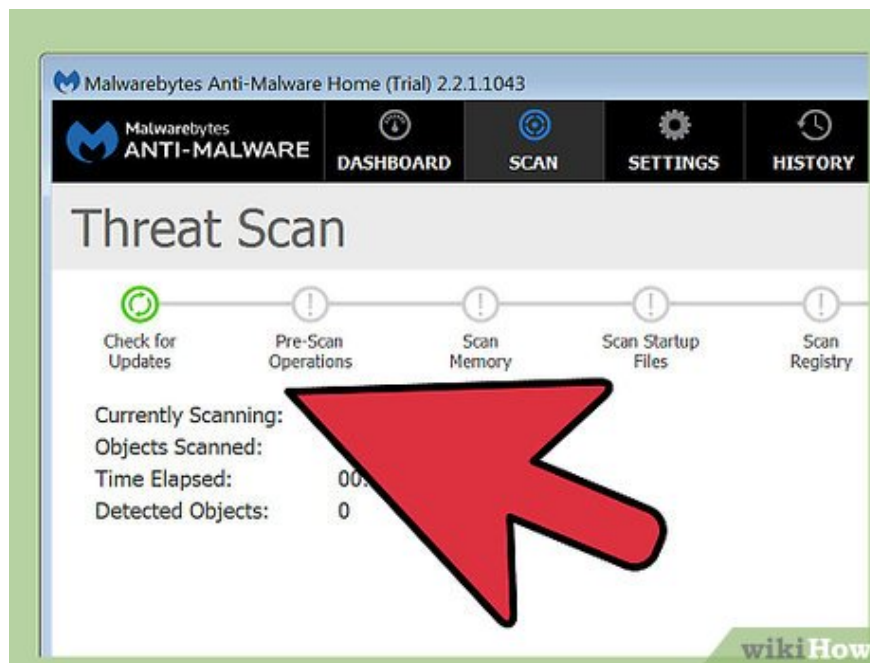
Malwarebytes Anti-Malware Home (Trial) 2.2.1.1043

Malwarebytes
ANTI-MALWARE

DASHBOARD SCAN SETTINGS HISTORY

Threat Scan

Check for Updates
Pre-Scan Operations
Scan Memory
Scan Startup Files
Scan Registry

Currently Scanning:
Objects Scanned:
Time Elapsed: 00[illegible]
Detected Objects: 0

wikiHow